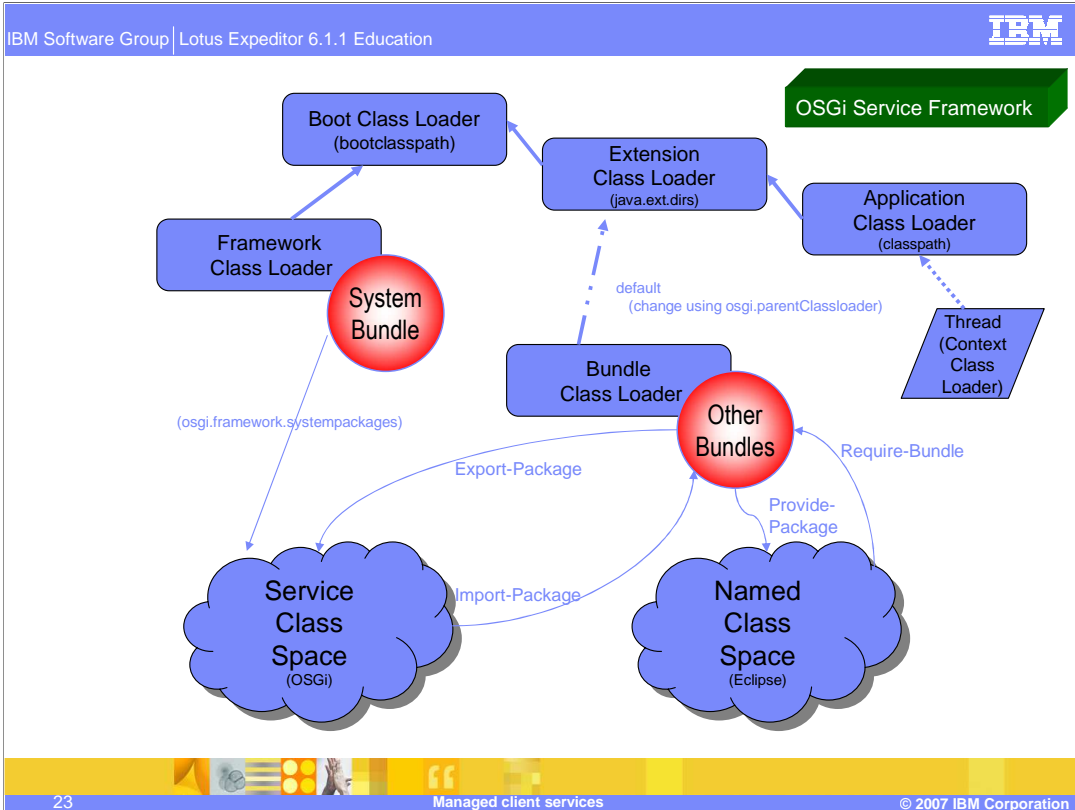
IBM Software Group | Lotus Expeditor 6.1.1 Education

IBM

OSGi Service Framework

Boot Class Loader
(bootclasspath)

Extension
Class Loader
(java.ext.dirs)

Application
Class Loader
(classpath)

Framework
Class Loader

System
Bundle

default
(change using osgi.parentClassloader)

Thread
(Context
Class
Loader)

Bundle
Class Loader

Other
Bundles

(osgi.framework.systempackages)

Export-Package

Require-Bundle

Provide-
Package

Import-Package

Service
Class
Space
(OSGi)

Named
Class
Space
(Eclipse)

23

Managed client services

© 2007 IBM Corporation